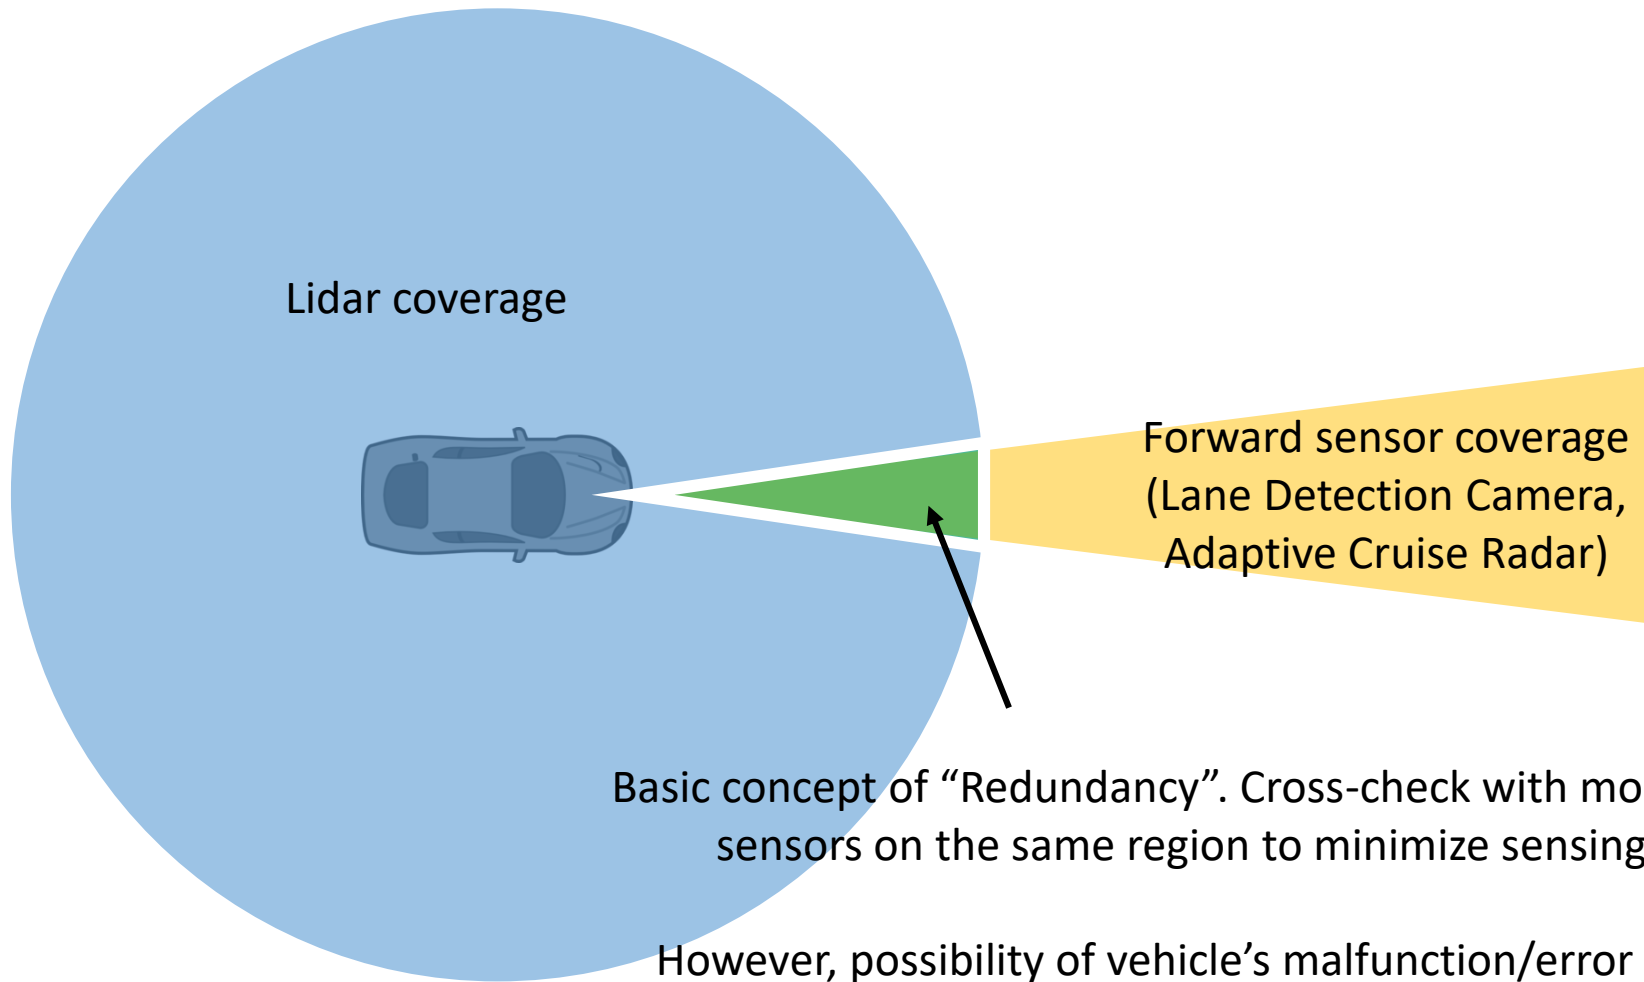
Lidar coverage

Forward sensor coverage (Lane Detection Camera, Adaptive Cruise Radar)

Basic concept of “Redundancy”. Cross-check with mo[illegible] sensors on the same region to minimize sensing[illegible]

However, possibility of vehicle’s malfunction/error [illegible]